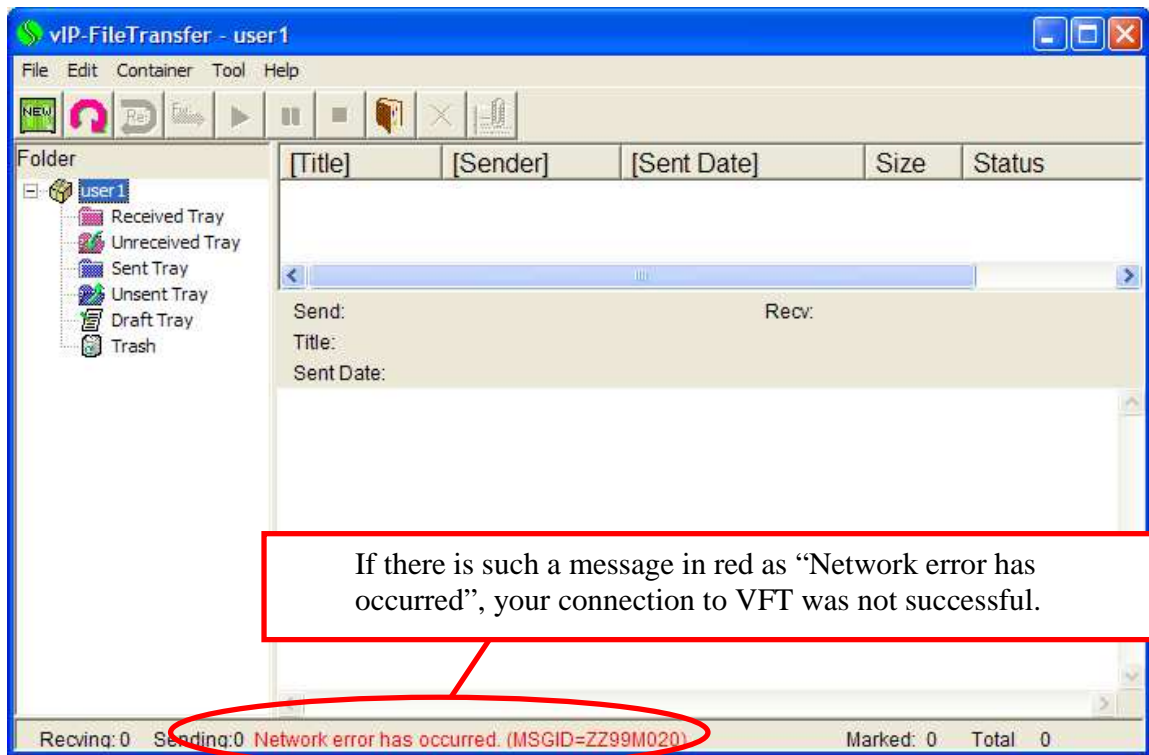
vIP-FileTransfer - user1

File Edit Container Tool Help

NEW Re

Folder

user1
Received Tray
Unreceived Tray
Sent Tray
Unsent Tray
Draft Tray
Trash

| [Title] | [Sender] | [Sent Date] | Size | Status |
|---|---|---|---|---|

Send:
Recv:
Title:
Sent Date:

If there is such a message in red as “Network error has occurred”, your connection to VFT was not successful.

Recving: 0 Sending:0 Network error has occurred. (MSGID=ZZ99M020) Marked: 0 Total 0